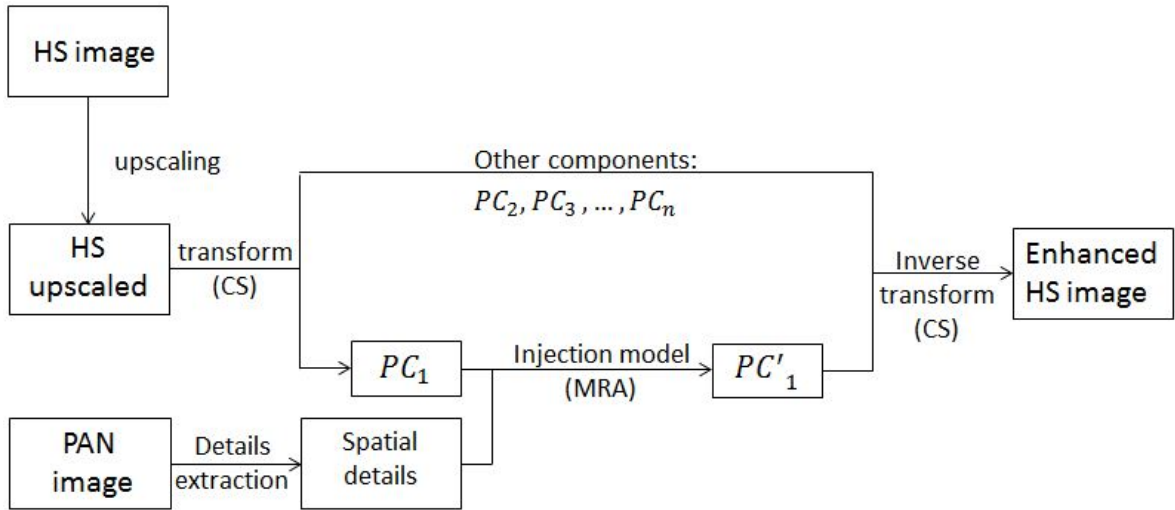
HS image

upscaling

HS upscaled

transform (CS)

Other components:

$PC_2, PC_3, \ldots, PC_n$

$PC_1$

Injection model (MRA)

$PC'_1$

Inverse transform (CS)

Enhanced HS image

PAN image

Details extraction

Spatial details